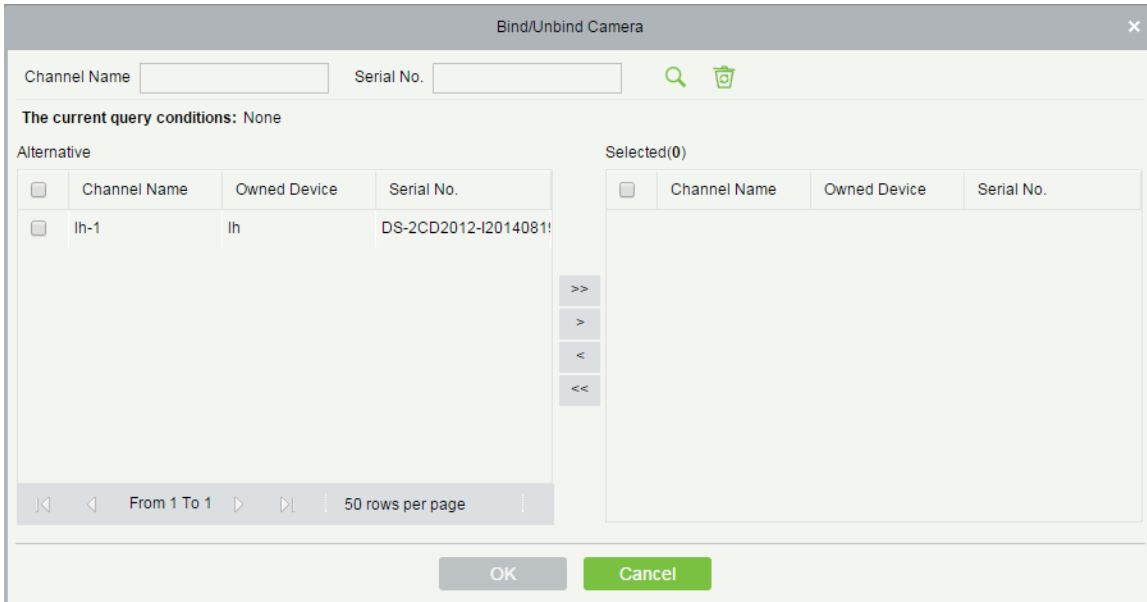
Bind/Unbind Camera

Channel Name

Serial No.

The current query conditions: None

Alternative

| | Channel Name | Owned Device | Serial No. |
|---|---|---|---|
| | lh-1 | lh | DS-2CD2012-I2014081 |

From 1 To 1

50 rows per page

>>
>
<
<<

Selected(0)

| | Channel Name | Owned Device | Serial No. |
|---|---|---|---|

OK

Cancel